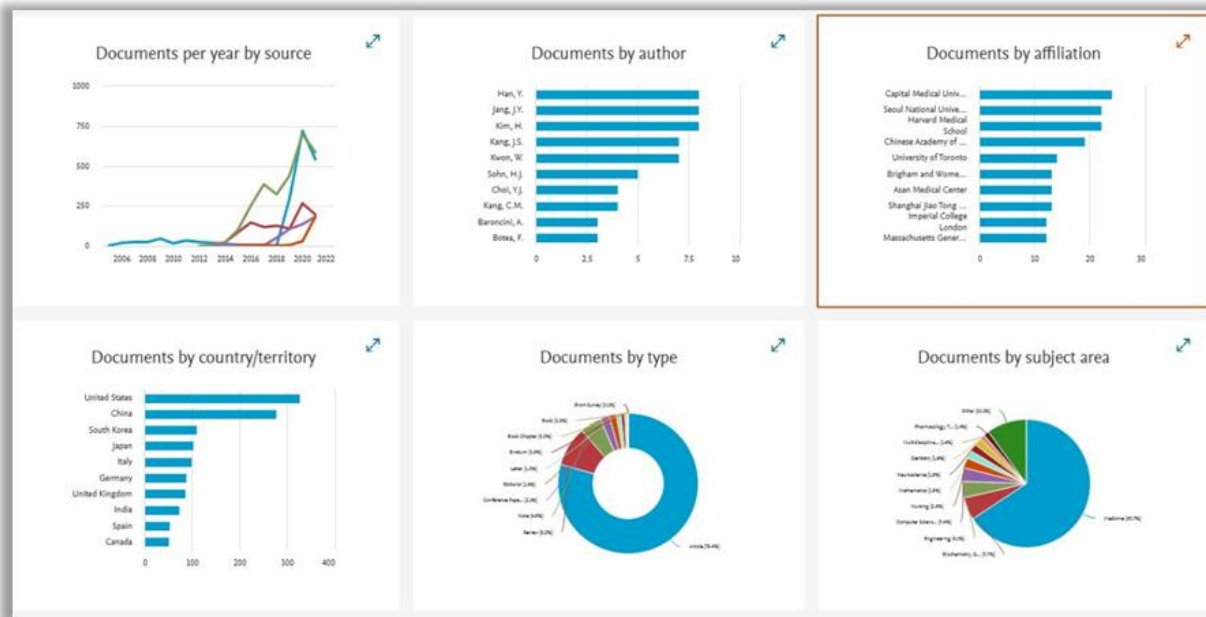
Documents per year by source

1000
750
500
250
0

2006 2008 2010 2012 2014 2016 2018 2020 2022

Documents by author

Han, Y.
Jang, J.Y.
Kim, H.
Kang, J.S.
Kwon, W.
Sohn, H.J.
Choi, Y.J.
Kang, C.M.
Baroncini, A.
Botea, F.

0 2.5 5 7.5 10

Documents by affiliation

Capital Medical Univ...
Seoul National Unive...
Harvard Medical School
Chinese Academy of ...
University of Toronto
Brigham and Wome...
Asan Medical Center
Shanghai Jiao Tong ...
Imperial College London
Massachusetts Gener...

0 10 20 30

Documents by country/territory

United States
China
South Korea
Japan
Italy
Germany
United Kingdom
India
Spain
Canada

0 100 200 300 400

Documents by type

Short Survey (1.0%)
Book (1.4%)
Book Chapter (1.9%)
Erratum (3.4%)
Letter (1.4%)
Editorial (1.4%)
Conference Pape... (1.3%)
Note (4.9%)
Review (9.2%)
Article (78.4%)

Documents by subject area

Other (10.0%)
Pharmacology, T... (1.4%)
Multidisciplina... (1.4%)
Dentistry (1.4%)
Neuroscience (1.9%)
Mathematics (1.9%)
Nursing (2.4%)
Computer Scienc... (3.4%)
Engineering (4.3%)
Biochemistry, G... (5.7%)
Medicine (65.7%)